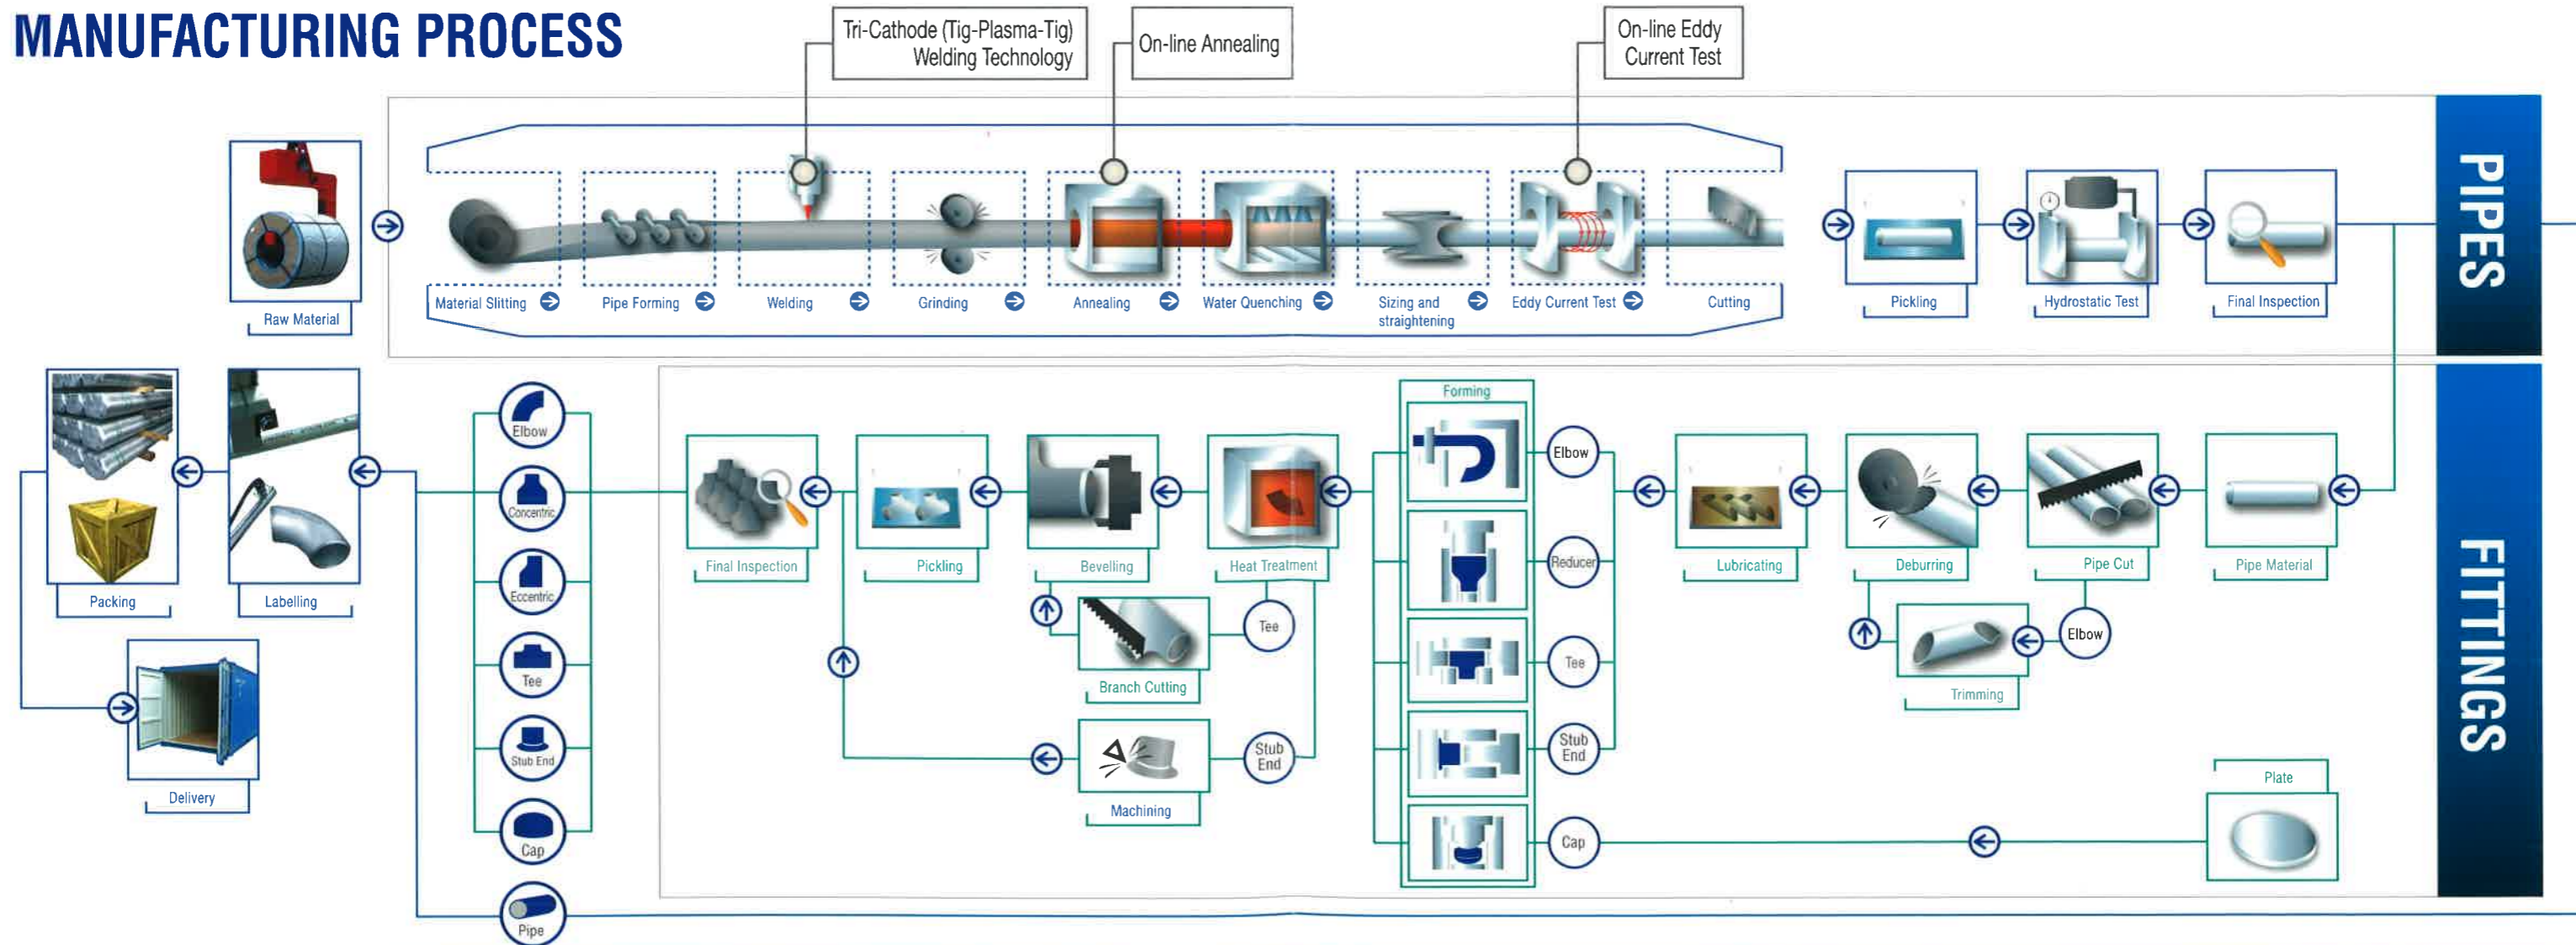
MANUFACTURING PROCESS

Tri-Cathode (Tig-Plasma-Tig) Welding Technology

On-line Annealing

On-line Eddy Current Test

PIPES

Raw Material

Material Slitting

Pipe Forming

Welding

Grinding

Annealing

Water Quenching

Sizing and straightening

Eddy Current Test

Cutting

Pickling

Hydrostatic Test

Final Inspection

FITTINGS

Packing

Labelling

Delivery

Elbow

Concentric

Eccentric

Tee

Stub End

Cap

Pipe

Final Inspection

Pickling

Bevelling

Heat Treatment

Branch Cutting

Tee

Machining

Stub End

Forming

Elbow

Reducer

Tee

Stub End

Cap

Lubricating

Deburring

Pipe Cut

Pipe Material

Trimming

Elbow

Plate